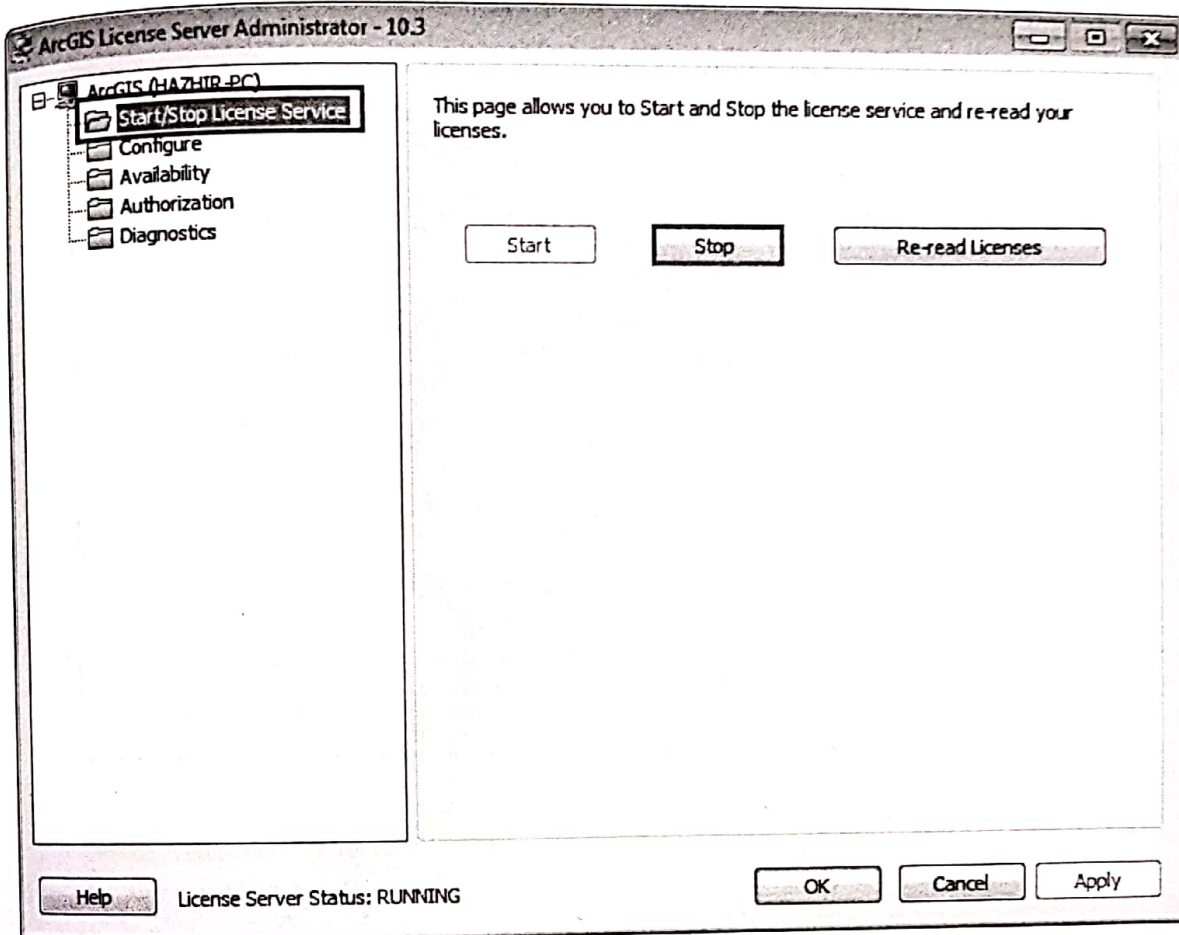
ArcGIS License Server Administrator - 10.3

ArcGIS (HAZHIR-PC)
Start/Stop License Service
Configure
Availability
Authorization
Diagnostics

This page allows you to Start and Stop the license service and re-read your licenses.

Start
Stop
Re-read Licenses

Help
License Server Status: RUNNING
OK
Cancel
Apply